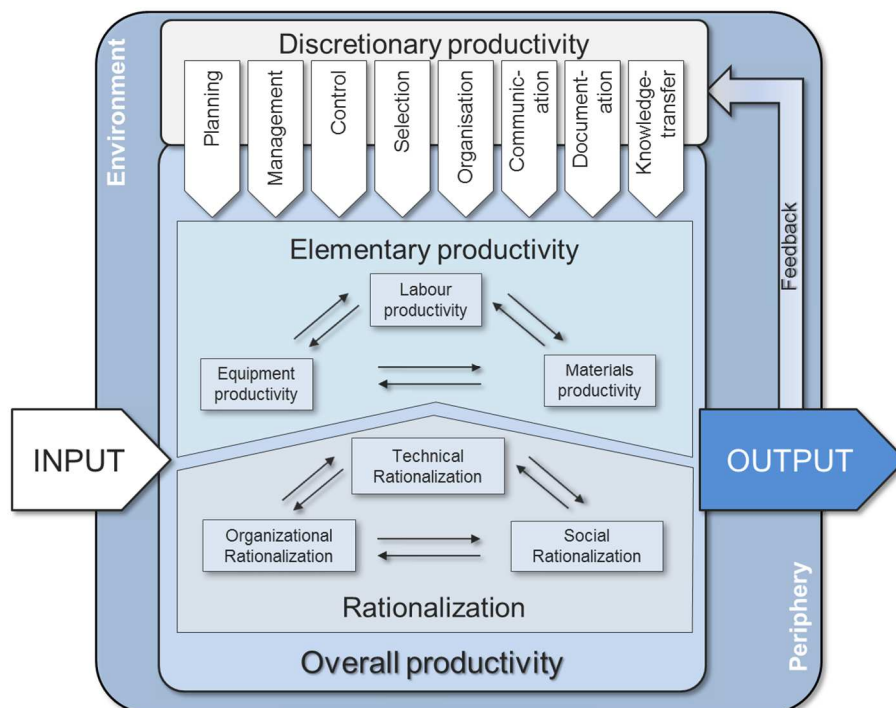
Environment

Discretionary productivity

Planning

Management

Control

Selection

Organisation

Communication

Documentation

Knowledge-transfer

Feedback

Elementary productivity

Labour productivity

Equipment productivity

Materials productivity

INPUT

OUTPUT

Technical Rationalization

Organizational Rationalization

Social Rationalization

Rationalization

Overall productivity

Periphery